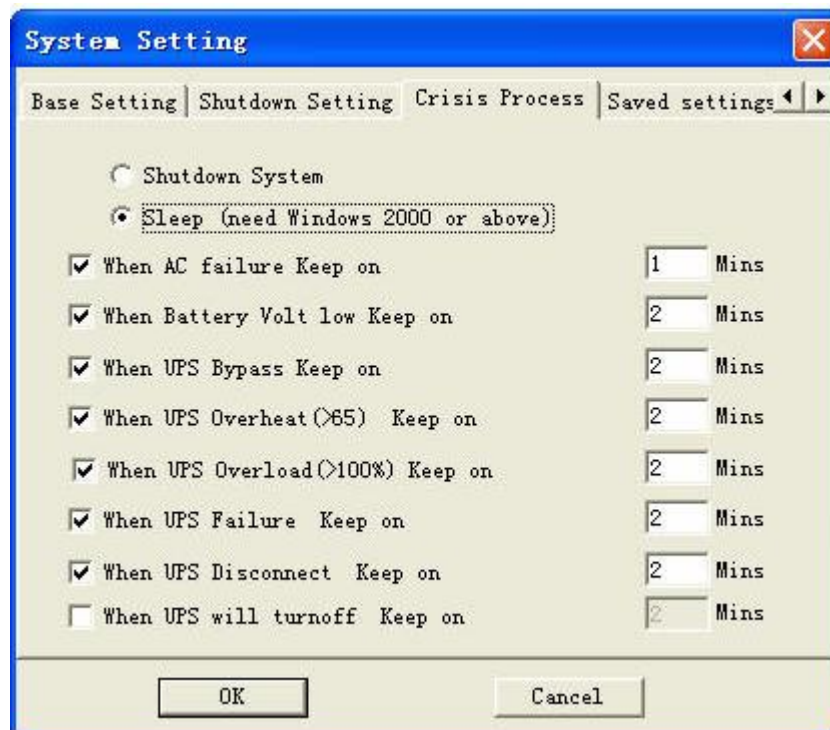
System Setting

Base Setting | Shutdown Setting | Crisis Process | Saved settings

Shutdown System

Sleep (need Windows 2000 or above)

When AC failure Keep on 1 Mins

When Battery Volt low Keep on 2 Mins

When UPS Bypass Keep on 2 Mins

When UPS Overheat(>65) Keep on 2 Mins

When UPS Overload(>100%) Keep on 2 Mins

When UPS Failure Keep on 2 Mins

When UPS Disconnect Keep on 2 Mins

When UPS will turnoff Keep on 2 Mins

OK

Cancel